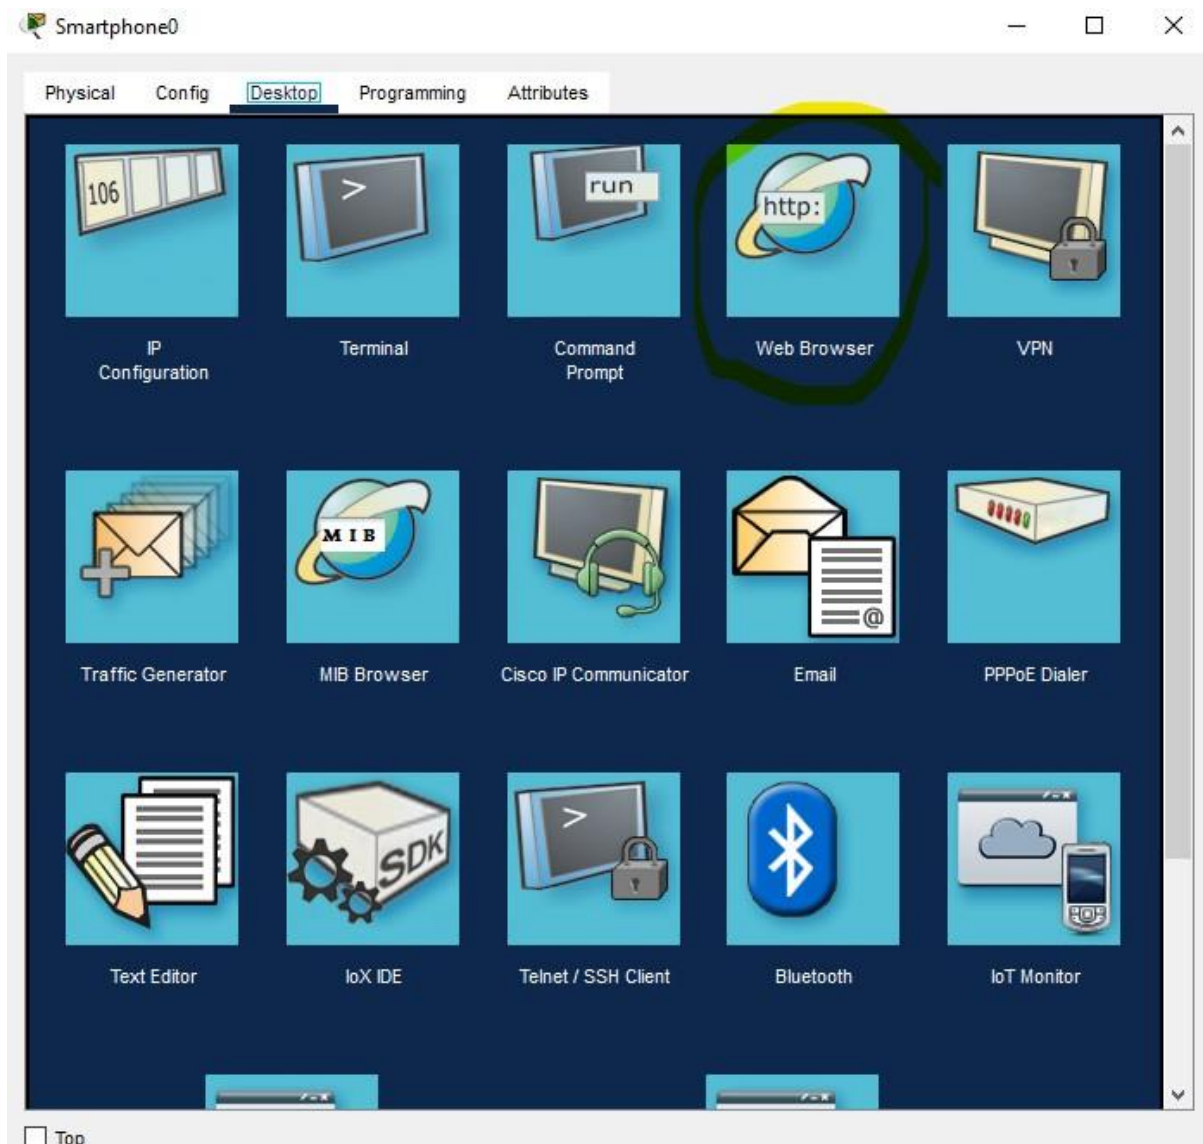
Smartphone0

Physical Config Desktop Programming Attributes

106

>

run

http:

IP Configuration

Terminal

Command Prompt

Web Browser

VPN

MIB

Traffic Generator

MIB Browser

Cisco IP Communicator

Email

PPPoE Dialer

SDK

>

Text Editor

IoX IDE

Telnet / SSH Client

Bluetooth

IoT Monitor

Top